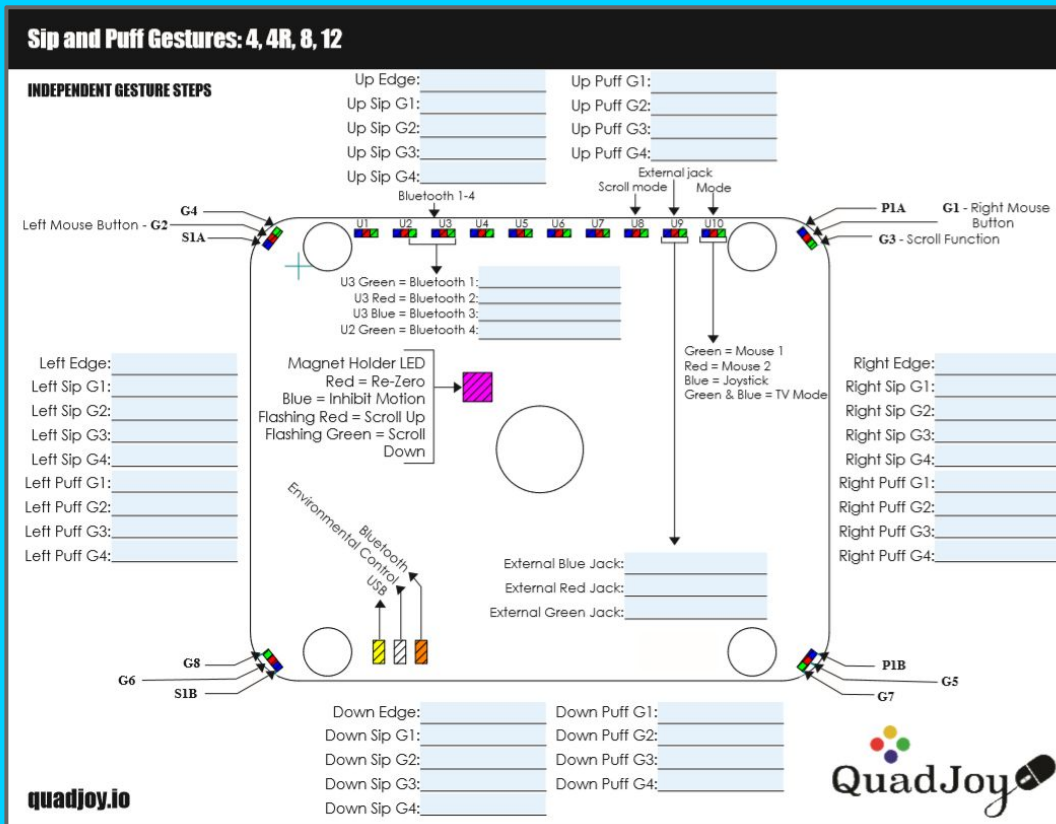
Sip and Puff Gestures: 4, 4R, 8, 12

INDEPENDENT GESTURE STEPS

Up Edge:
Up Sip G1:
Up Sip G2:
Up Sip G3:
Up Sip G4:

Up Puff G1:
Up Puff G2:
Up Puff G3:
Up Puff G4:

Bluetooth 1-4
Scroll mode
External jack
Mode

G4
Left Mouse Button - G2
S1A

U1 U2 U3 U4 U5 U6 U7 U8 U9 U10

P1A
G1 - Right Mouse Button
G3 - Scroll Function

U3 Green = Bluetooth 1:
U3 Red = Bluetooth 2:
U3 Blue = Bluetooth 3:
U2 Green = Bluetooth 4:

Left Edge:
Left Sip G1:
Left Sip G2:
Left Sip G3:
Left Sip G4:
Left Puff G1:
Left Puff G2:
Left Puff G3:
Left Puff G4:

Magnet Holder LED
Red = Re-Zero
Blue = Inhibit Motion
Flashing Red = Scroll Up
Flashing Green = Scroll Down

Green = Mouse 1
Red = Mouse 2
Blue = Joystick
Green & Blue = TV Mode

Right Edge:
Right Sip G1:
Right Sip G2:
Right Sip G3:
Right Sip G4:
Right Puff G1:
Right Puff G2:
Right Puff G3:
Right Puff G4:

Environmental Control
Bluetooth
USB

External Blue Jack:
External Red Jack:
External Green Jack:

G8
G6
S1B

P1B
G5
G7

Down Edge:
Down Sip G1:
Down Sip G2:
Down Sip G3:
Down Sip G4:

Down Puff G1:
Down Puff G2:
Down Puff G3:
Down Puff G4:

quadjoy.io

QuadJoy